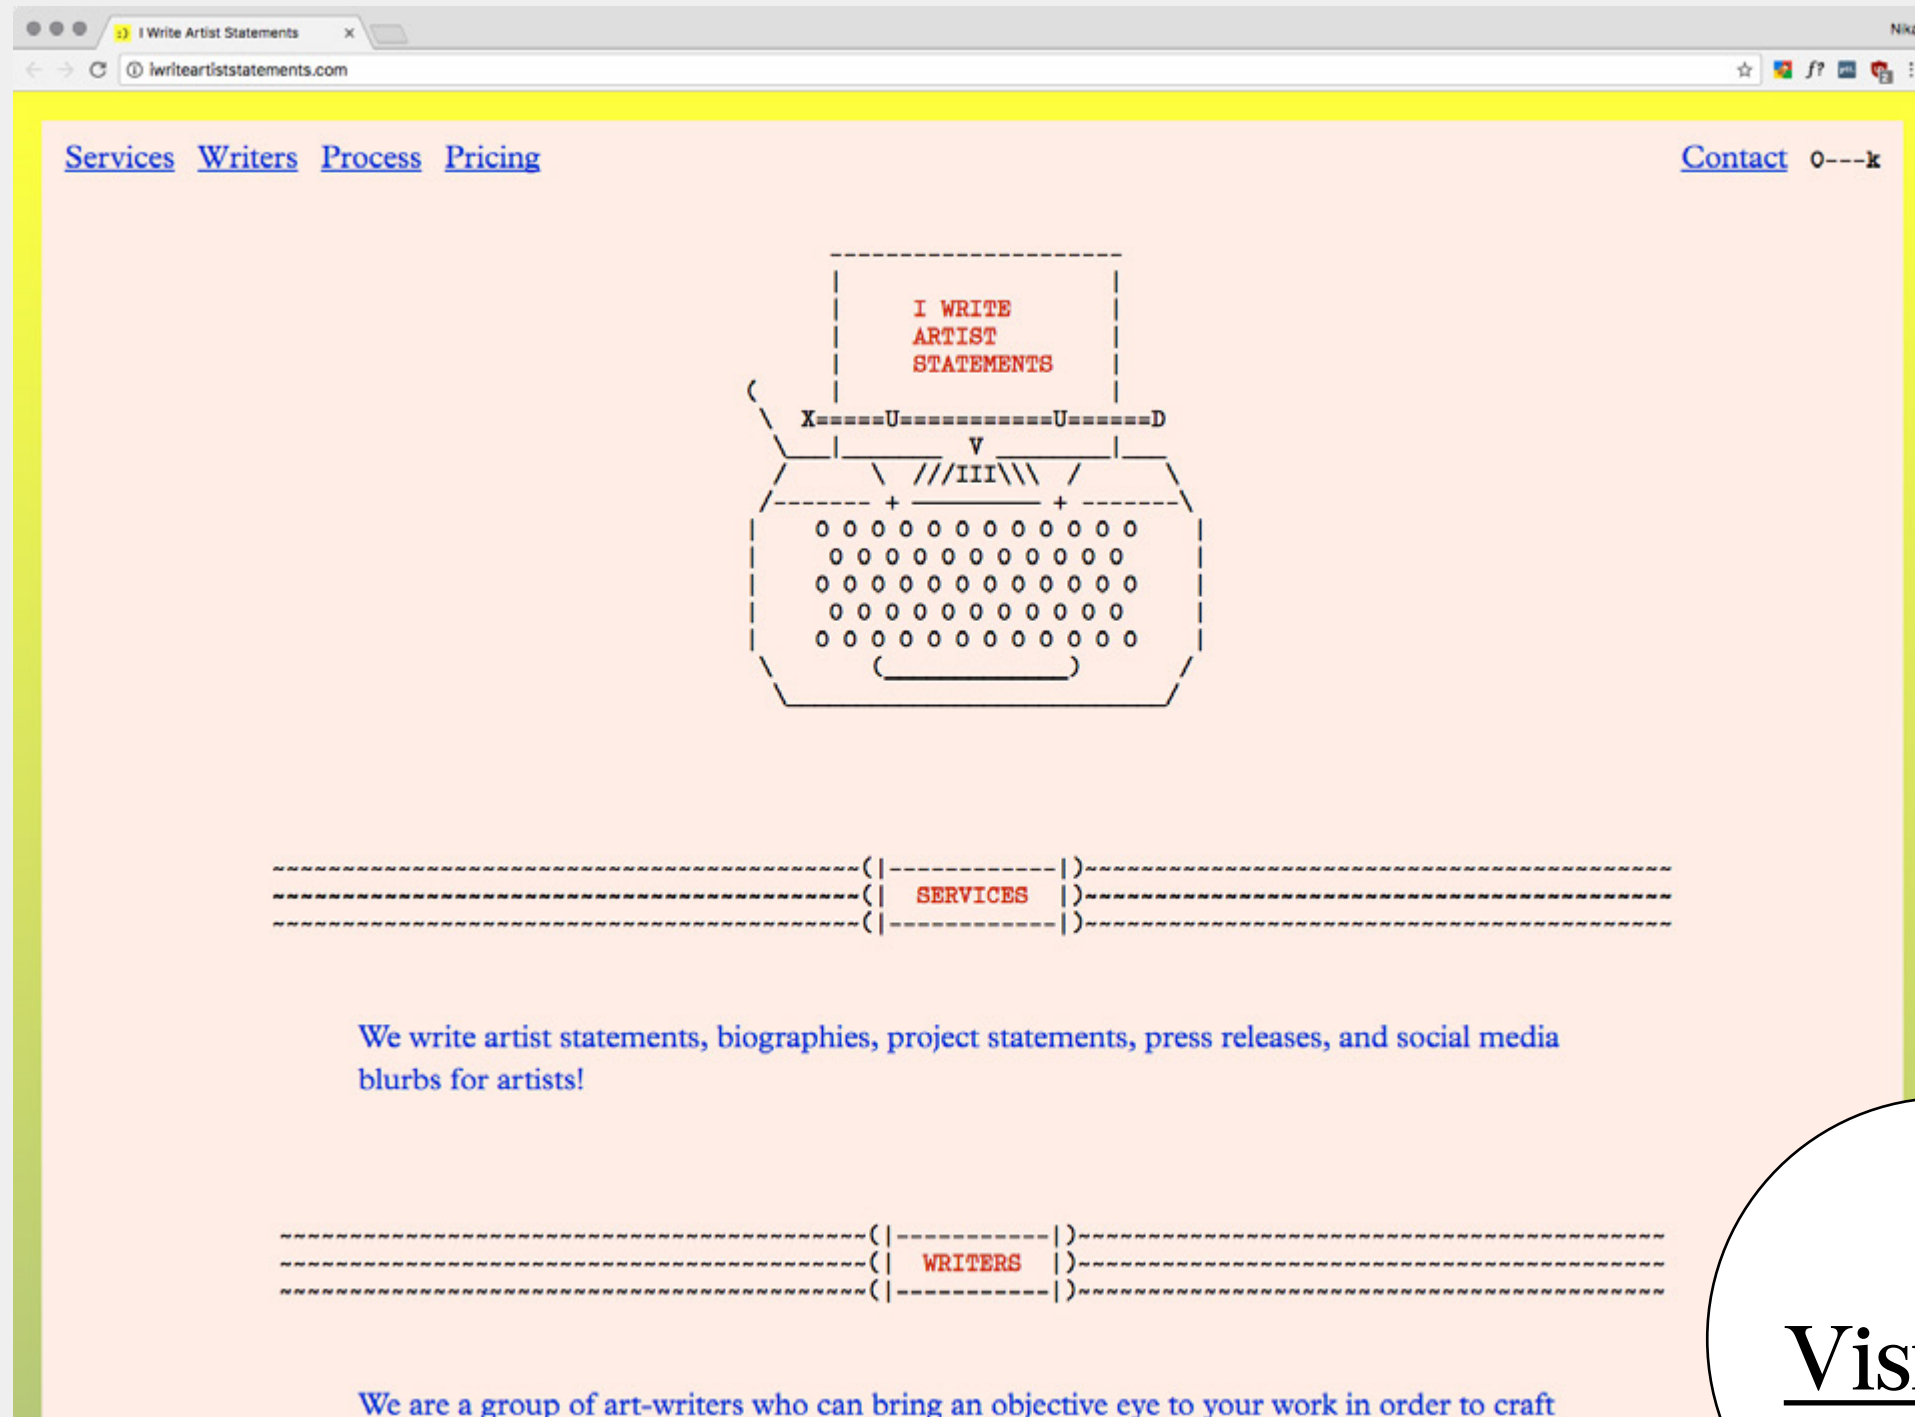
I Write Artist Statements ×

iwriteartiststatements.com

Services Writers Process Pricing

Contact O---k

I WRITE
ARTIST
STATEMENTS

X=====U===========U======D

V

///III\\\

O O O O O O O O O O O O
O O O O O O O O O O O
O O O O O O O O O O O O
O O O O O O O O O O O
O O O O O O O O O O O O

SERVICES

We write artist statements, biographies, project statements, press releases, and social media blurbs for artists!

WRITERS

We are a group of art-writers who can bring an objective eye to your work in order to craft

Vis